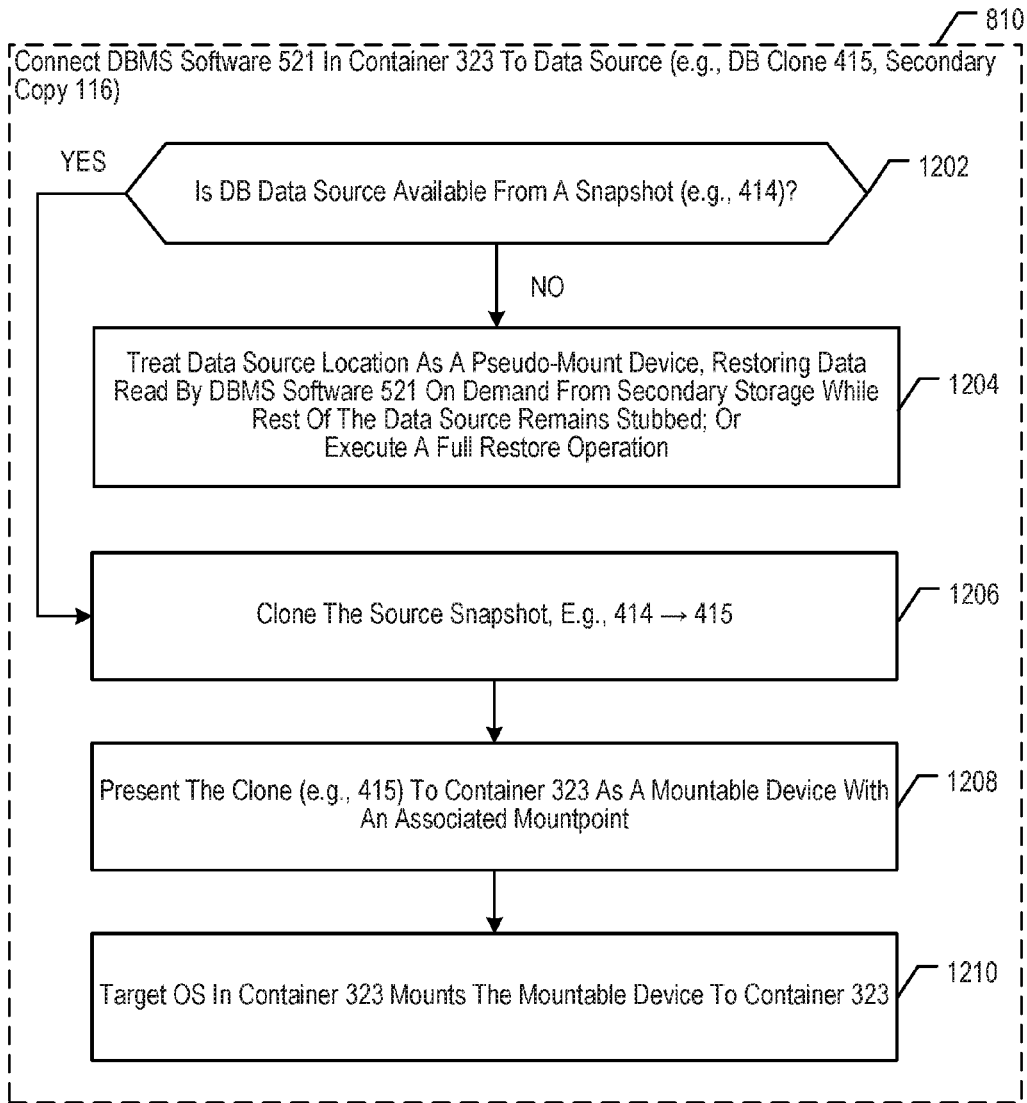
810

Connect DBMS Software 521 In Container 323 To Data Source (e.g., DB Clone 415, Secondary Copy 116)

YES

Is DB Data Source Available From A Snapshot (e.g., 414)?

1202

NO

Treat Data Source Location As A Pseudo-Mount Device, Restoring Data Read By DBMS Software 521 On Demand From Secondary Storage While Rest Of The Data Source Remains Stubbed; Or Execute A Full Restore Operation

1204

Clone The Source Snapshot, E.g., 414 $\rightarrow$ 415

1206

Present The Clone (e.g., 415) To Container 323 As A Mountable Device With An Associated Mountpoint

1208

Target OS In Container 323 Mounts The Mountable Device To Container 323

1210